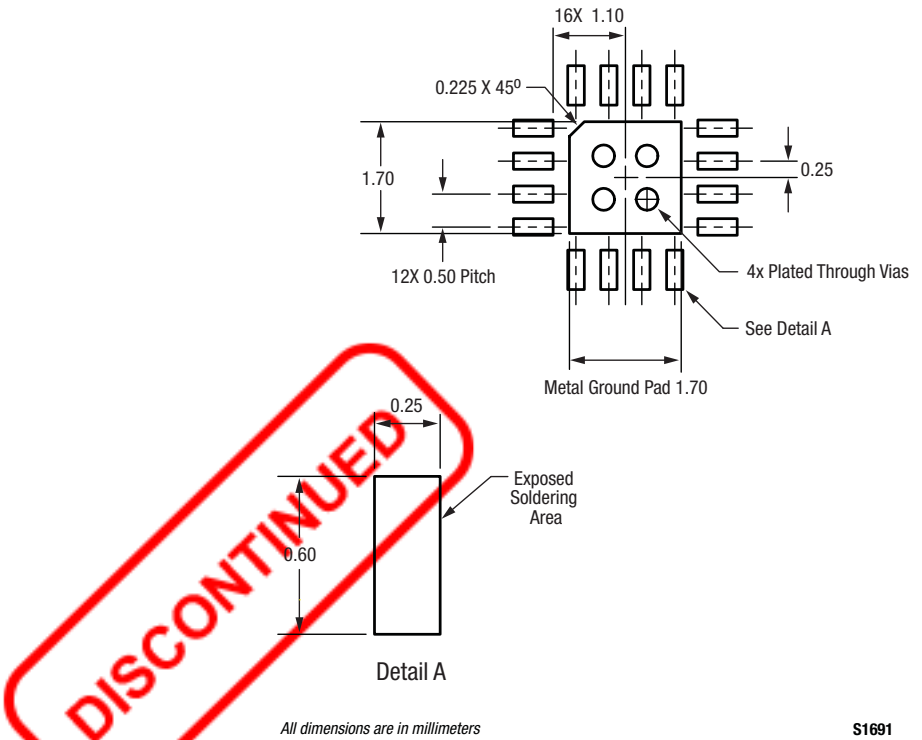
16X 1.10

0.225 X 45$^0$

1.70

0.25

12X 0.50 Pitch

4x Plated Through Vias

See Detail A

Metal Ground Pad 1.70

0.25

Exposed Soldering Area

0.60

DISCONTINUED

Detail A

All dimensions are in millimeters

S1691